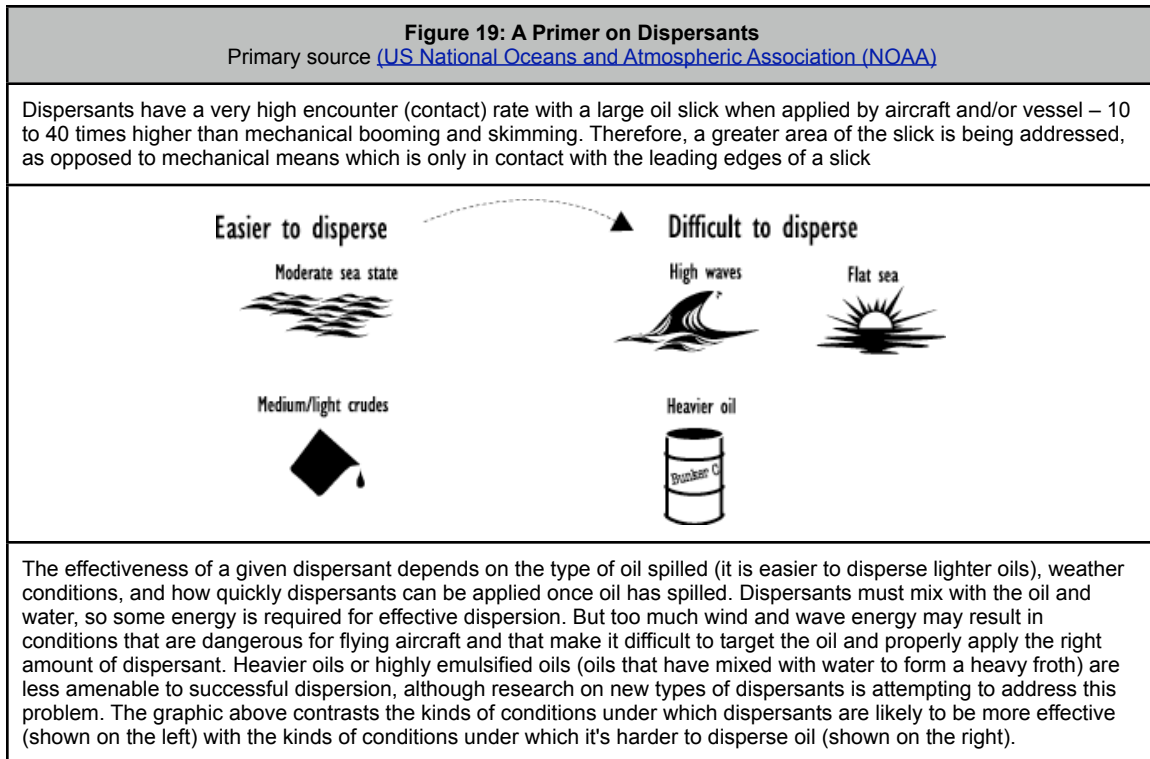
**Figure 19: A Primer on Dispersants**
Primary source (US National Oceans and Atmospheric Association (NOAA)

Dispersants have a very high encounter (contact) rate with a large oil slick when applied by aircraft and/or vessel – 10 to 40 times higher than mechanical booming and skimming. Therefore, a greater area of the slick is being addressed, as opposed to mechanical means which is only in contact with the leading edges of a slick

Easier to disperse

Difficult to disperse

Moderate sea state

High waves

Flat sea

Medium/light crudes

Heavier oil

Bunker C

The effectiveness of a given dispersant depends on the type of oil spilled (it is easier to disperse lighter oils), weather conditions, and how quickly dispersants can be applied once oil has spilled. Dispersants must mix with the oil and water, so some energy is required for effective dispersion. But too much wind and wave energy may result in conditions that are dangerous for flying aircraft and that make it difficult to target the oil and properly apply the right amount of dispersant. Heavier oils or highly emulsified oils (oils that have mixed with water to form a heavy froth) are less amenable to successful dispersion, although research on new types of dispersants is attempting to address this problem. The graphic above contrasts the kinds of conditions under which dispersants are likely to be more effective (shown on the left) with the kinds of conditions under which it's harder to disperse oil (shown on the right).